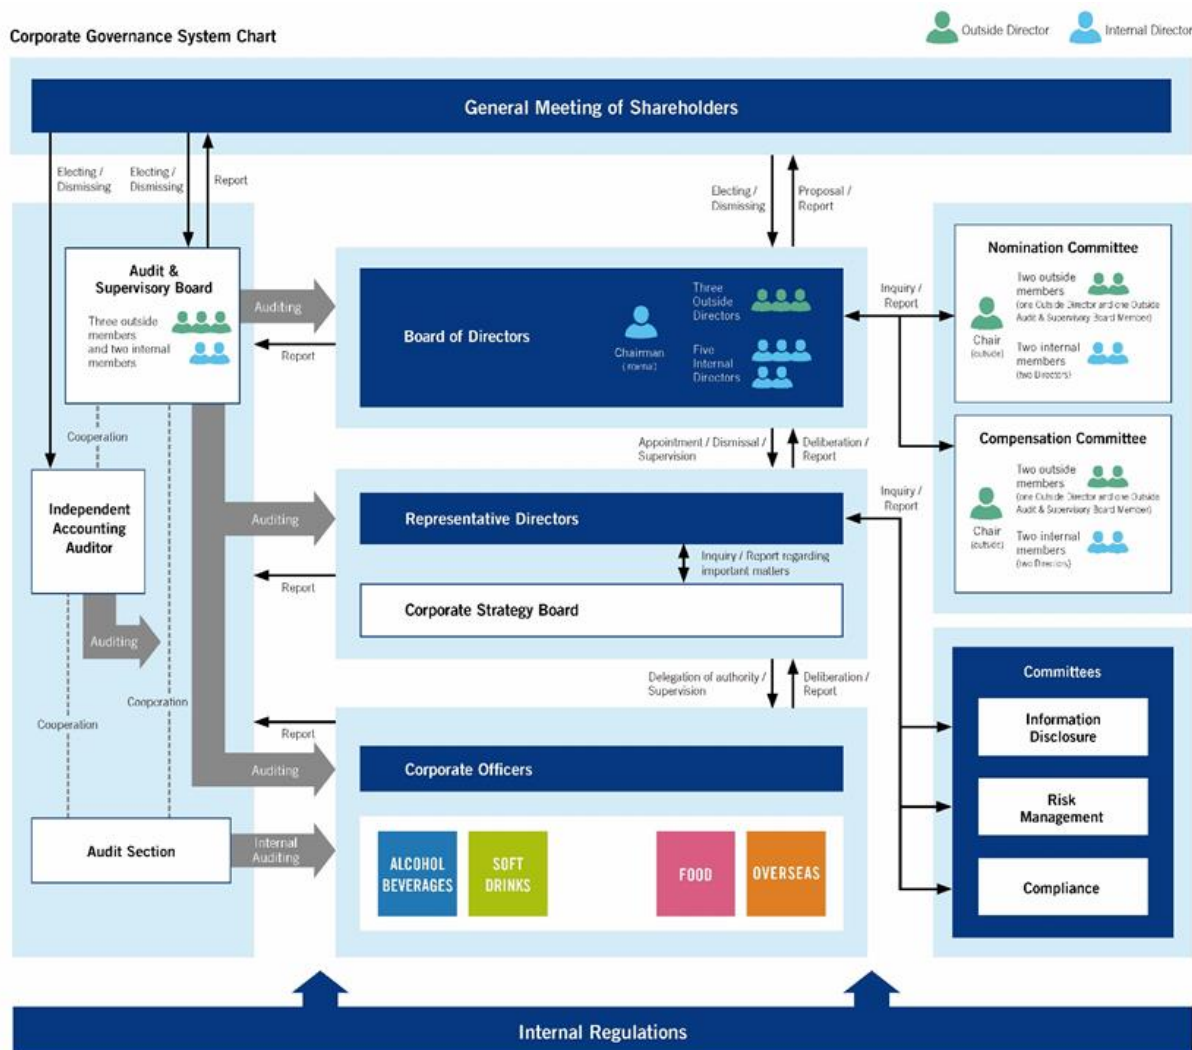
Corporate Governance System Chart

Outside Director
Internal Director

General Meeting of Shareholders

Electing / Dismissing
Electing / Dismissing
Report

Electing / Dismissing
Proposal / Report

Audit & Supervisory Board
Three outside members and two internal members

Auditing
Report

Board of Directors
Chairman (internal)
Three Outside Directors
Five Internal Directors

Inquiry / Report

Nomination Committee
Chair (outside)
Two outside members (one Outside Director and one Outside Audit & Supervisory Board Member)
Two internal members (two Directors)

Compensation Committee
Chair (outside)
Two outside members (one Outside Director and one Outside Audit & Supervisory Board Member)
Two internal members (two Directors)

Cooperation

Appointment / Dismissal / Supervision
Deliberation / Report

Independent Accounting Auditor

Auditing
Report

Inquiry / Report

Representative Directors
Inquiry / Report regarding important matters
Corporate Strategy Board

Auditing

Cooperation
Cooperation

Delegation of authority / Supervision
Deliberation / Report

Report
Auditing

Corporate Officers

Committees
Information Disclosure
Risk Management
Compliance

Audit Section
Internal Auditing

ALCOHOL BEVERAGES
SOFT DRINKS
FOOD
OVERSEAS

Internal Regulations